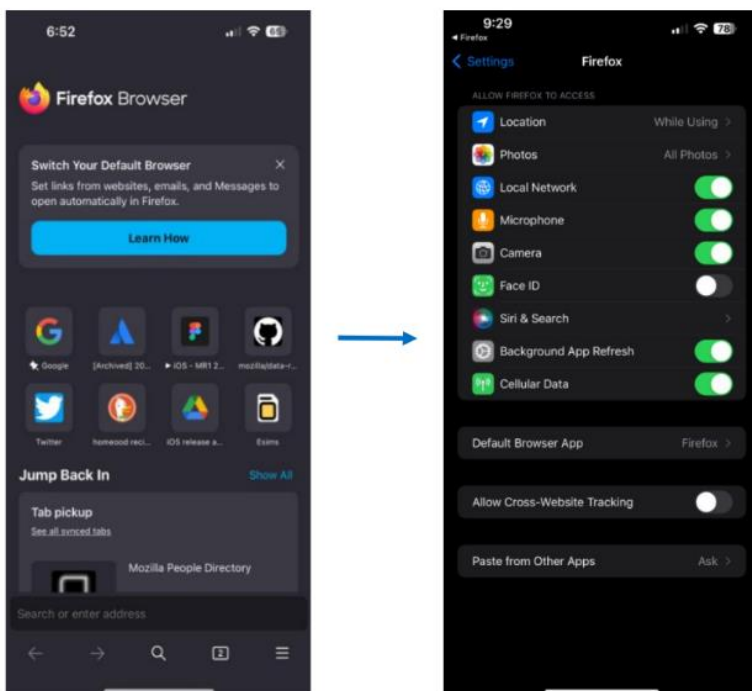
6:52

65

Firefox Browser

Switch Your Default Browser

Set links from websites, emails, and Messages to open automatically in Firefox.

Learn How

Google

[Archived] 20...

iOS - MR1 2...

mozilla/data-r...

Twitter

homeood reci...

iOS release a...

Esims

Jump Back In

Show All

Tab pickup

See all synced tabs

Mozilla People Directory

Search or enter address

2

9:29

◂ Firefox

78

Settings

Firefox

ALLOW FIREFOX TO ACCESS

Location

While Using

Photos

All Photos

Local Network

Microphone

Camera

Face ID

Siri & Search

Background App Refresh

Cellular Data

Default Browser App

Firefox

Allow Cross-Website Tracking

Paste from Other Apps

Ask